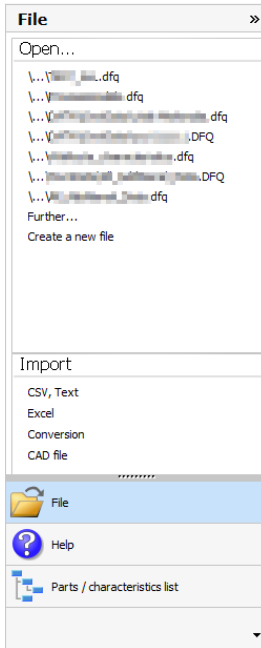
File »

Open...

\...\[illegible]..dfq
\...\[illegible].dfq
\...\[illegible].dfq
\...\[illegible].DFQ
\...\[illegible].dfq
\...\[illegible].DFQ
\...\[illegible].dfq
Further...
Create a new file

Import

CSV, Text
Excel
Conversion
CAD file

File

Help

Parts / characteristics list